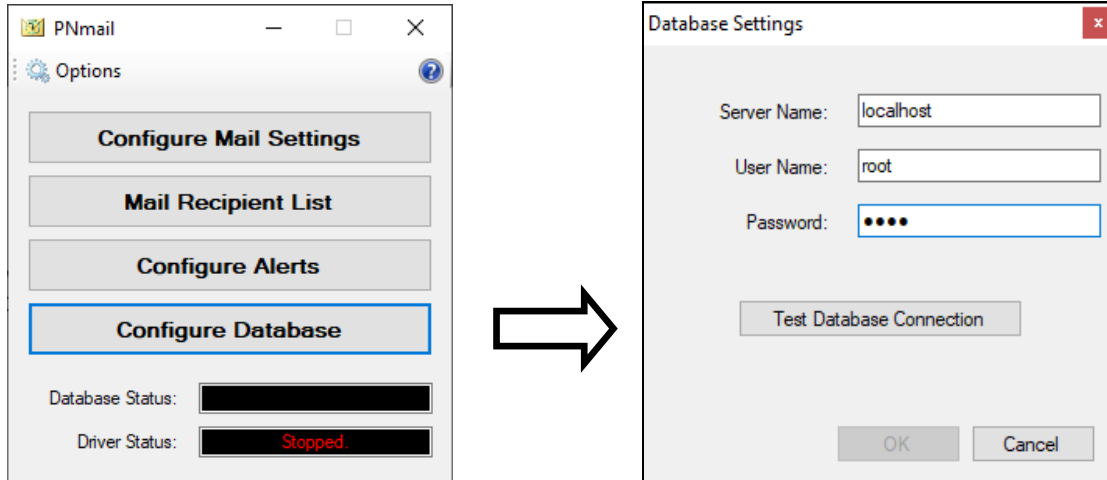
PNmail

Options

Configure Mail Settings

Mail Recipient List

Configure Alerts

Configure Database

Database Status:

Driver Status: Stopped.

Database Settings

x

Server Name: localhost

User Name: root

Password: ••••

Test Database Connection

OK

Cancel